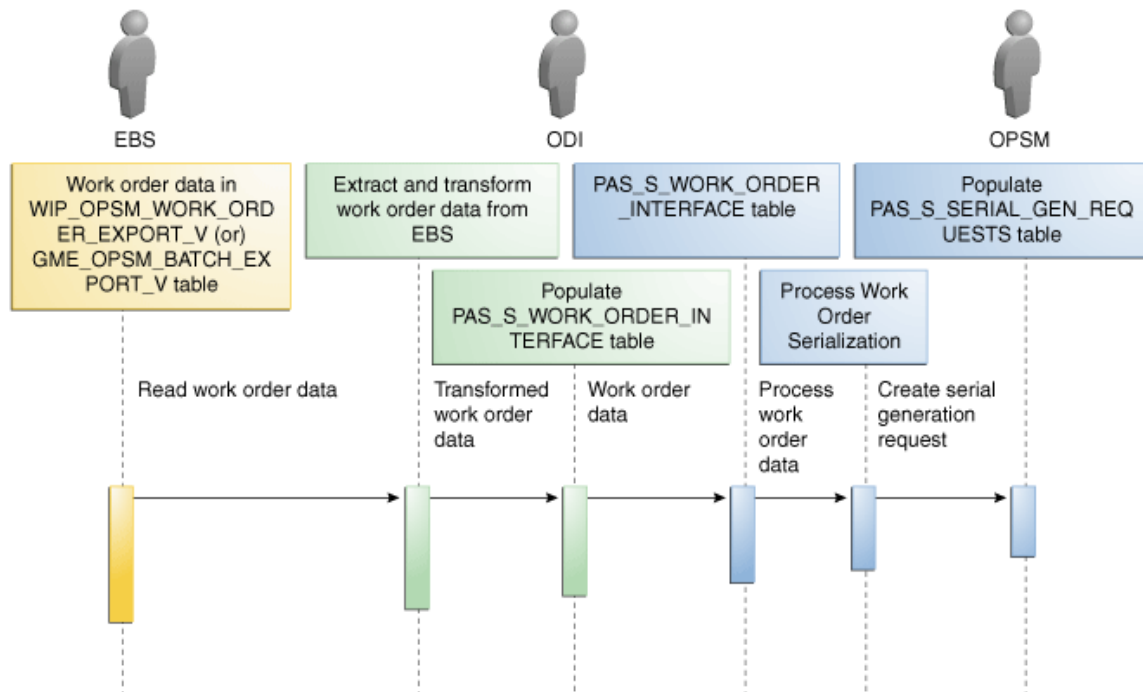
EBS

ODI

OPSM

Work order data in WIP_OPSM_WORK_ORDER_EXPORT_V (or) GME_OPSM_BATCH_EXPORT_V table

Extract and transform work order data from EBS

PAS_S_WORK_ORDER_INTERFACE table

Populate PAS_S_SERIAL_GEN_REQUESTS table

Populate PAS_S_WORK_ORDER_INTERFACE table

Process Work Order Serialization

Read work order data

Transformed work order data

Work order data

Process work order data

Create serial generation request